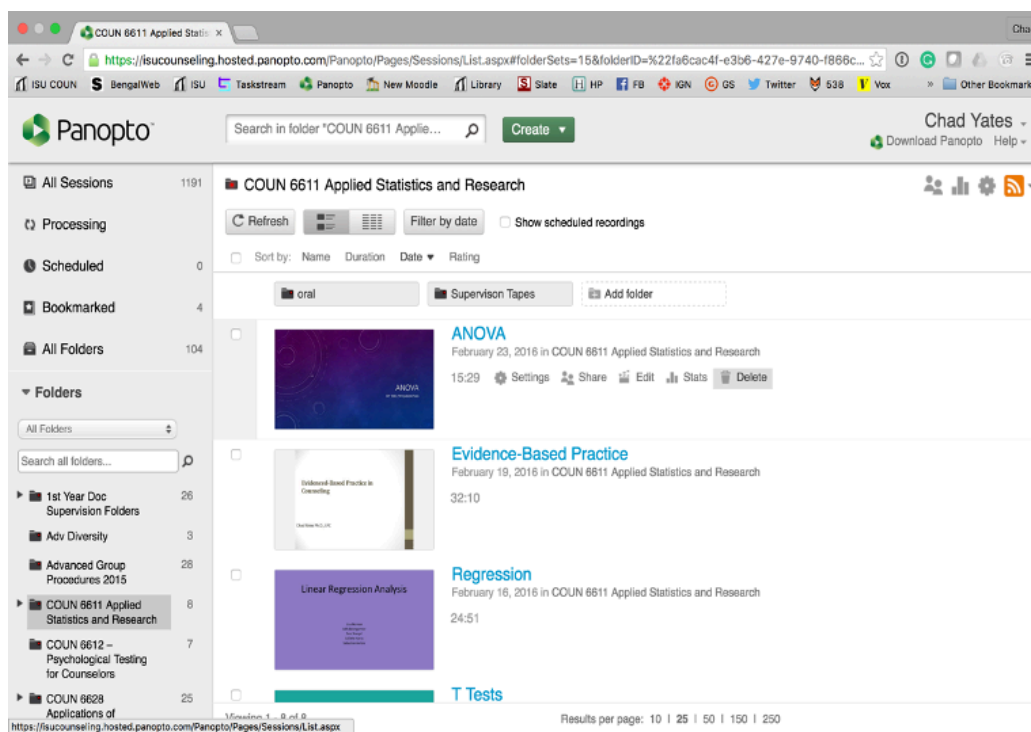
COUN 6611 Applied Statis ×

Cha

https://isucounseling.hosted.panopto.com/Panopto/Pages/Sessions/List.aspx#folderSets=15&folderID=%22fa6cac4f-e3b6-427e-9740-f866c...

ISU COUN BengalWeb ISU Taskstream Panopto New Moodle Library Slate HP FB IGN GS Twitter 538 Vox » Other Bookmark

Panopto

Search in folder "COUN 6611 Applie...

Create ▾

Chad Yates

Download Panopto Help

All Sessions 1191

Processing

Scheduled 0

Bookmarked 4

All Folders 104

Folders

All Folders

Search all folders...

1st Year Doc Supervision Folders 26

Adv Diversity 3

Advanced Group Procedures 2015 28

COUN 6611 Applied Statistics and Research 8

COUN 6612 – Psychological Testing for Counselors 7

COUN 6628 Applications of 25

COUN 6611 Applied Statistics and Research

Refresh

Filter by date

Show scheduled recordings

Sort by: Name Duration Date ▾ Rating

oral

Supervison Tapes

Add folder

ANOVA

February 23, 2016 in COUN 6611 Applied Statistics and Research

15:29 Settings Share Edit Stats Delete

Evidence-Based Practice

February 19, 2016 in COUN 6611 Applied Statistics and Research

32:10

Evidenced-Based Practice in Counseling

Regression

February 16, 2016 in COUN 6611 Applied Statistics and Research

24:51

Linear Regression Analysis

T Tests

Viewing 1 - 8 of 8

Results per page: 10 | 25 | 50 | 150 | 250

https://isucounseling.hosted.panopto.com/Panopto/Pages/Sessions/List.aspx